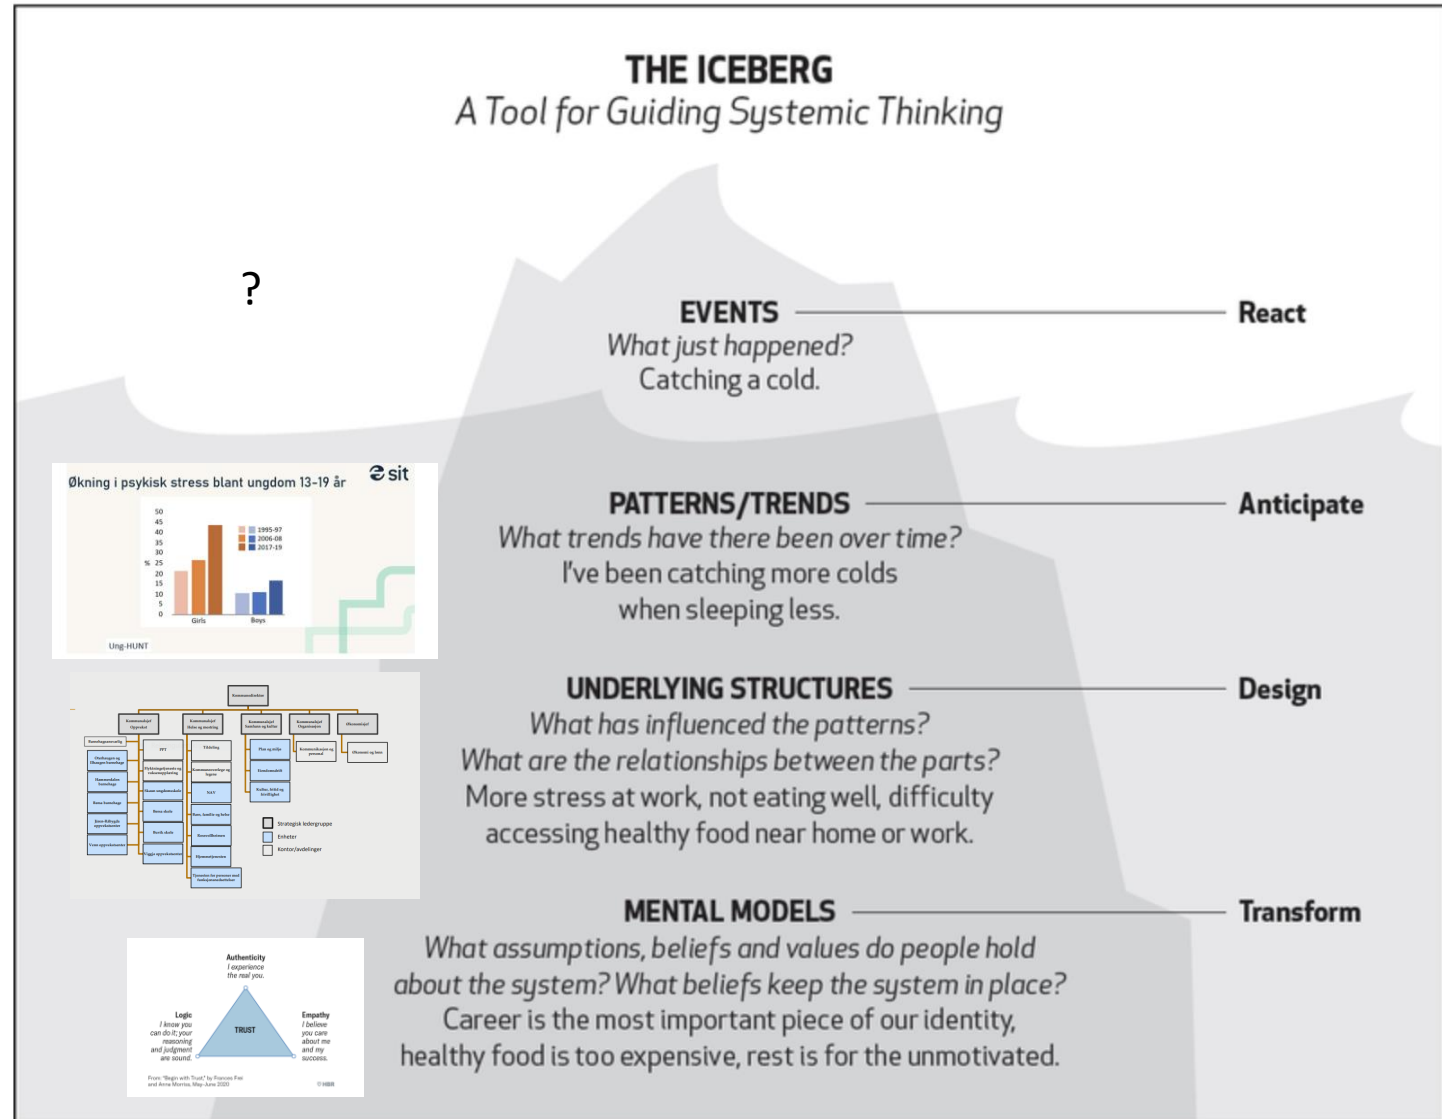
THE ICEBERG
*A Tool for Guiding Systemic Thinking*

?

EVENTS
*What just happened?*
Catching a cold.

React

Økning i psykisk stress blant ungdom 13-19 år

sit

50
45
40
35
30
% 25
20
15
10
5
0

1995-97
2006-08
2017-19

Girls
Boys

Ung-HUNT

PATTERNS/TRENDS
*What trends have there been over time?*
I've been catching more colds when sleeping less.

Anticipate

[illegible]

Strategisk ledergruppe
Enheter
Kontor/avdelinger

UNDERLYING STRUCTURES
*What has influenced the patterns?*
*What are the relationships between the parts?*
More stress at work, not eating well, difficulty accessing healthy food near home or work.

Design

Authenticity
I experience the real you.

Logic
I know you can do it; your reasoning and judgment are sound.

TRUST

Empathy
I believe you care about me and my success.

From "Begin with Trust," by Frances Frei and Anne Morriss, May–June 2020

© HBR

MENTAL MODELS
*What assumptions, beliefs and values do people hold about the system? What beliefs keep the system in place?*
Career is the most important piece of our identity, healthy food is too expensive, rest is for the unmotivated.

Transform